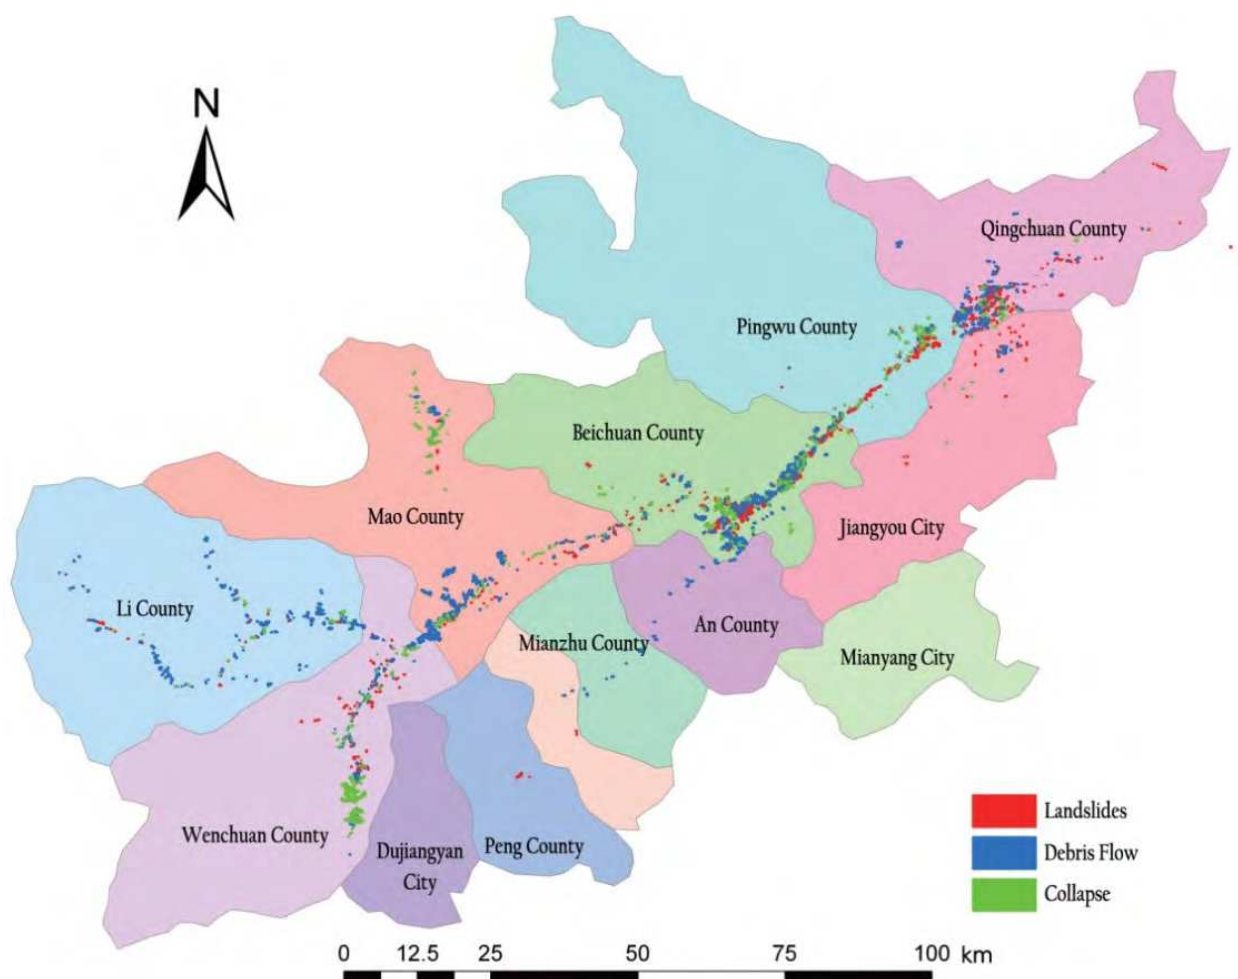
N

Qingchuan County

Pingwu County

Beichuan County

Mao County

Jiangyou City

Li County

An County

Mianzhu County

Mianyang City

Wenchuan County

Dujiangyan City

Peng County

Landslides
Debris Flow
Collapse

0 12.5 25 50 75 100 km